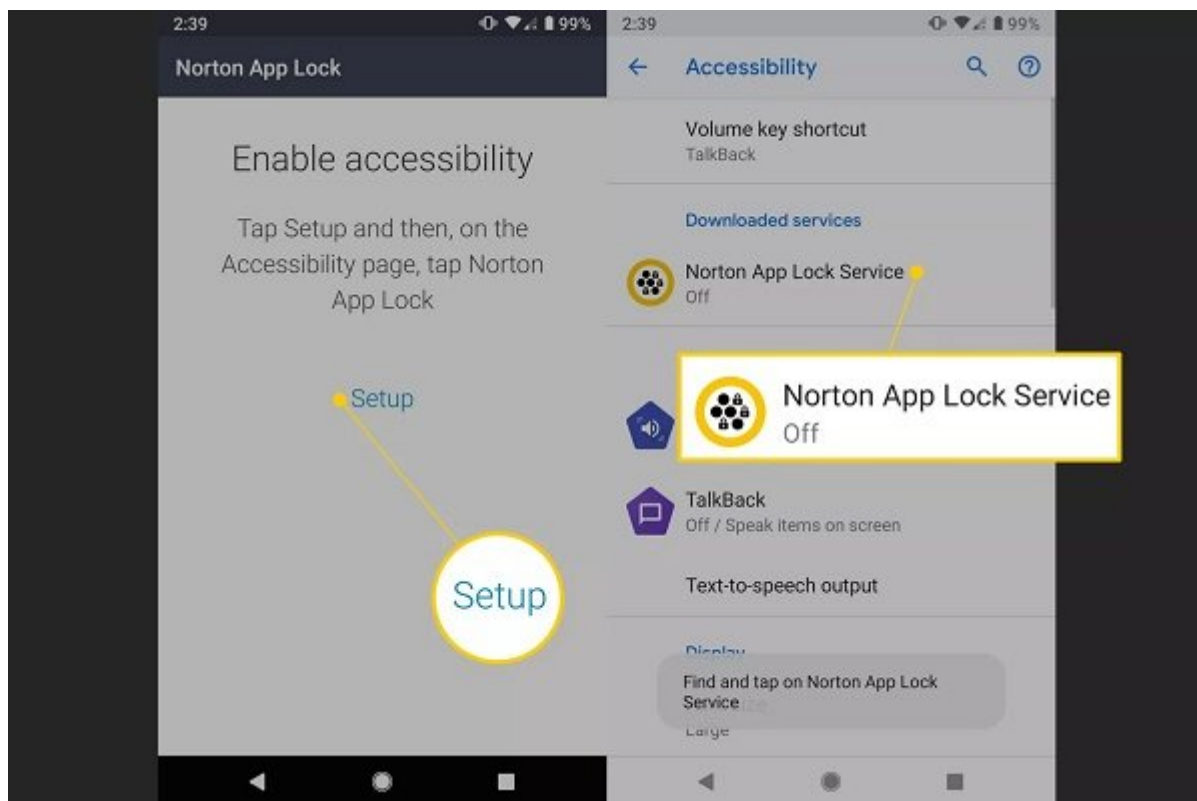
2:39 99%

Norton App Lock

Enable accessibility

Tap Setup and then, on the Accessibility page, tap Norton App Lock

Setup

Setup

2:39 99%

Accessibility

Volume key shortcut
TalkBack

Downloaded services

Norton App Lock Service
Off

Norton App Lock Service
Off

TalkBack
Off / Speak items on screen

Text-to-speech output

Display

Find and tap on Norton App Lock Service

Large